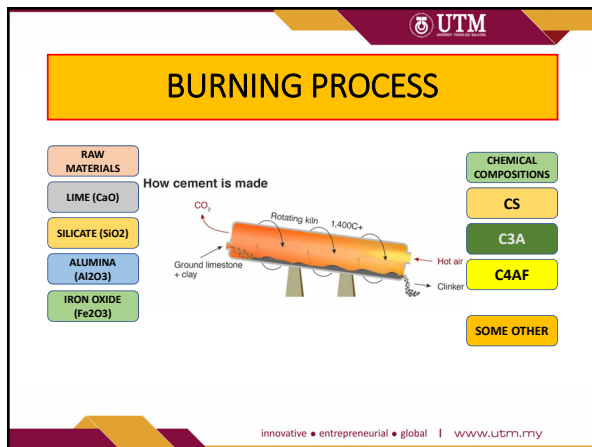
UTM
UNIVERSITI TEKNOLOGI MALAYSIA

BURNING PROCESS

RAW MATERIALS

LIME (CaO)

SILICATE (SiO2)

ALUMINA (Al2O3)

IRON OXIDE (Fe2O3)

How cement is made

$CO_2$

Rotating kiln

1,400C+

Ground limestone + clay

Hot air

Clinker

CHEMICAL COMPOSITIONS

CS

C3A

C4AF

SOME OTHER

innovative • entrepreneurial • global | www.utm.my